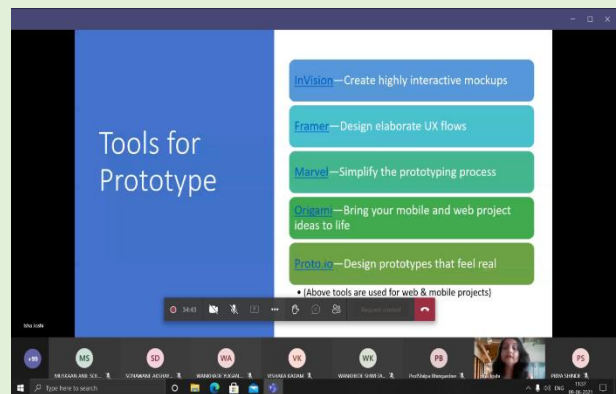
Tools for Prototype

InVision—Create highly interactive mockups

Framer—Design elaborate UX flows

Marvel—Simplify the prototyping process

Origami—Bring your mobile and web project ideas to life

Proto.io—Design prototypes that feel real

• (Above tools are used for web & mobile projects)

34:43

Request control

Isha Sodle

+99

MS
MS
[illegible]

SD
SONAWANE AKSHAY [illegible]

WA
WANKHADE YOGAN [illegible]

VK
VISHAKA KADAM

WK
WANKHADE SHWETA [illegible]

PB
Prathibha Bhingardive

Isha Sodle

PS
PRIYA SHINDE

Type here to search

ENG 19:37 08-06-2021